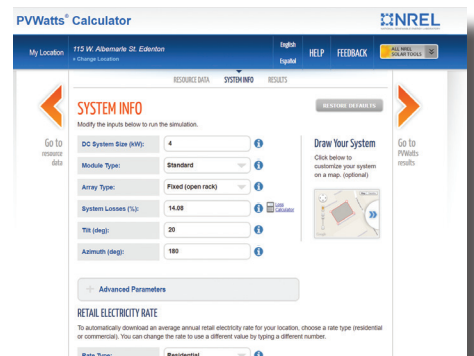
PVWatts® Calculator

NREL

My Location 115 W. Albemarle St. Edenton » Change Location

English Español HELP FEEDBACK ALL NREL SOLAR TOOLS

RESOURCE DATA SYSTEM INFO RESULTS

SYSTEM INFO

RESTORE DEFAULTS

Modify the inputs below to run the simulation.

Go to resource data

Go to PVWatts results

| DC System Size (kW): | 4 |
|---|---|
| Module Type: | Standard |
| Array Type: | Fixed (open rack) |
| System Losses (%): | 14.08 |
| Tilt (deg): | 20 |
| Azimuth (deg): | 180 |

Loss Calculator

Draw Your System

Click below to customize your system on a map. (optional)

+ Advanced Parameters

RETAIL ELECTRICITY RATE

To automatically download an average annual retail electricity rate for your location, choose a rate type (residential or commercial). You can change the rate to use a different value by typing a different number.

Rate Type: Residential